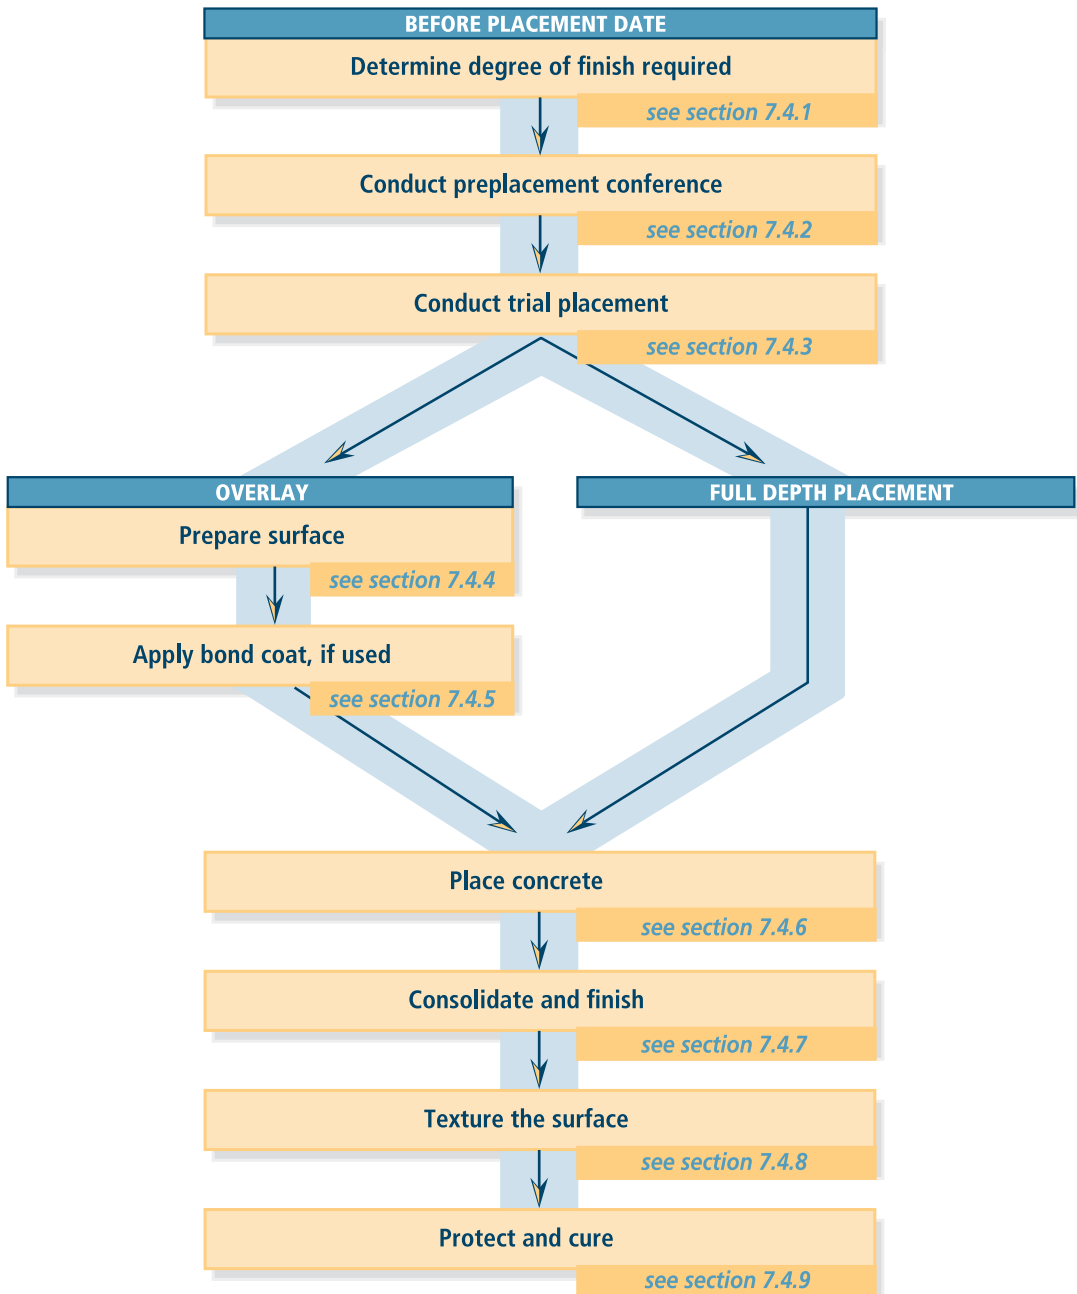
BEFORE PLACEMENT DATE

Determine degree of finish required

see section 7.4.1

Conduct preplacement conference

see section 7.4.2

Conduct trial placement

see section 7.4.3

OVERLAY

Prepare surface

see section 7.4.4

Apply bond coat, if used

see section 7.4.5

FULL DEPTH PLACEMENT

Place concrete

see section 7.4.6

Consolidate and finish

see section 7.4.7

Texture the surface

see section 7.4.8

Protect and cure

see section 7.4.9